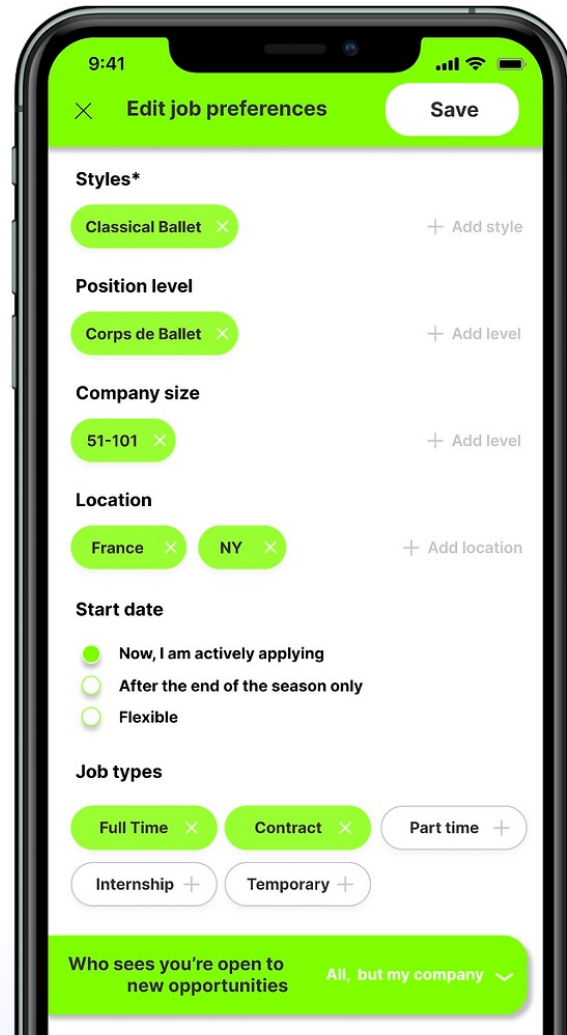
9:41

Edit job preferences

Save

Styles*

Classical Ballet

+ Add style

Position level

Corps de Ballet

+ Add level

Company size

51-101

+ Add level

Location

France

NY

+ Add location

Start date

Now, I am actively applying

After the end of the season only

Flexible

Job types

Full Time

Contract

Part time +

Internship +

Temporary +

Who sees you're open to new opportunities

All, but my company